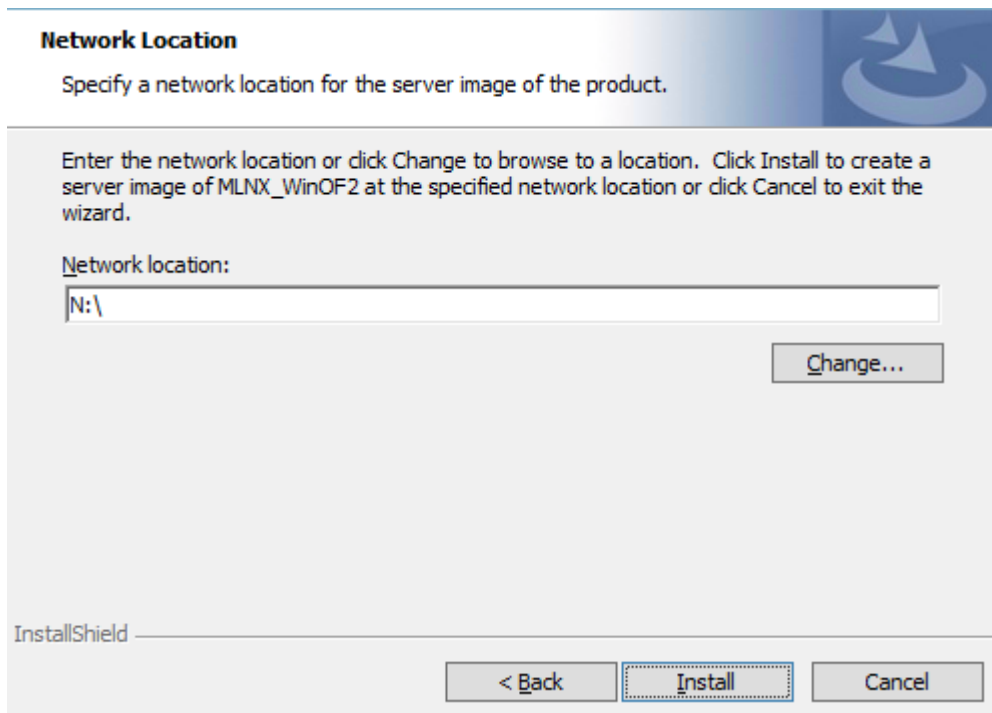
**Network Location**

Specify a network location for the server image of the product.

Enter the network location or click Change to browse to a location. Click Install to create a server image of MLNX_WinOF2 at the specified network location or click Cancel to exit the wizard.

Network location:

N:\

Change...

InstallShield

< Back

Install

Cancel